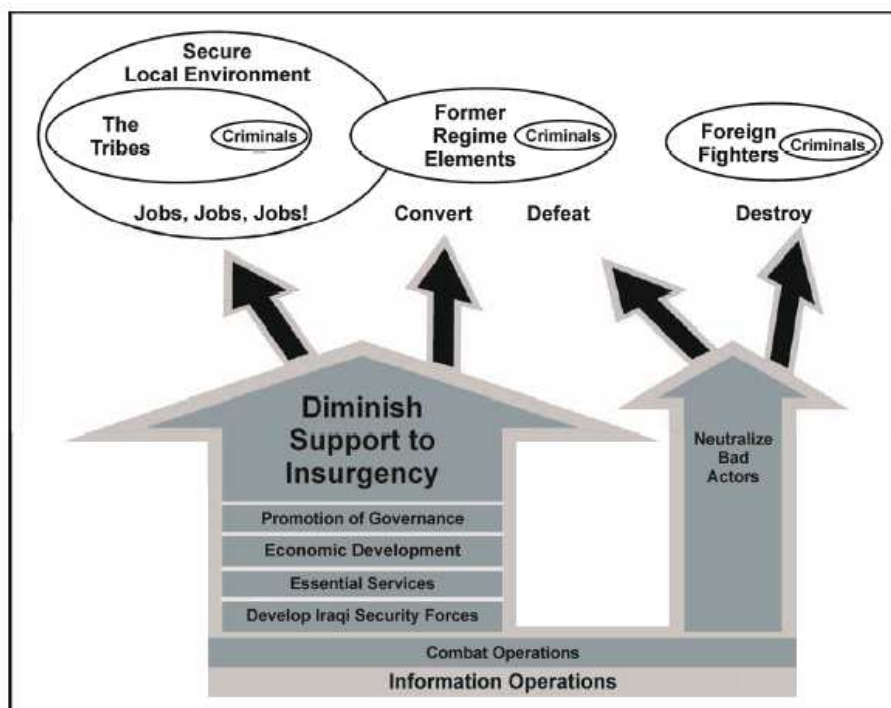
Secure Local Environment

The Tribes

Criminals

Jobs, Jobs, Jobs!

Former Regime Elements

Criminals

Foreign Fighters

Criminals

Convert

Defeat

Destroy

Diminish Support to Insurgency

Promotion of Governance

Economic Development

Essential Services

Develop Iraqi Security Forces

Neutralize Bad Actors

Combat Operations

Information Operations